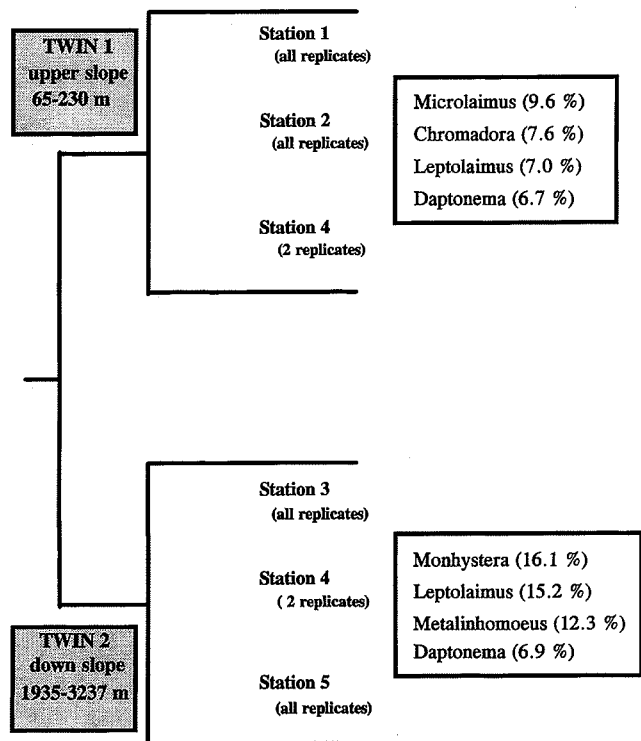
TWIN 1
upper slope
65-230 m

Station 1
(all replicates)

Station 2
(all replicates)

Station 4
(2 replicates)

Microlaimus (9.6 %)
Chromadora (7.6 %)
Leptolaimus (7.0 %)
Daptonema (6.7 %)

Station 3
(all replicates)

Station 4
( 2 replicates)

Station 5
(all replicates)

Monhystera (16.1 %)
Leptolaimus (15.2 %)
Metalinhomoeus (12.3 %)
Daptonema (6.9 %)

TWIN 2
down slope
1935-3237 m